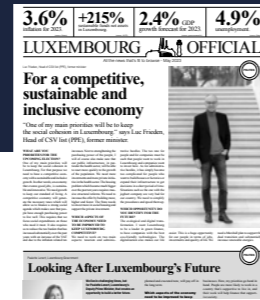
3.6%
inflation for 2023

+215%
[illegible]

2.4% GDP
growth forecast for 2023

4.9%
unemployment

LUXEMBOURG OFFICIAL

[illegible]

For a competitive, sustainable and inclusive economy

"One of my main priorities will be to keep the social cohesion in Luxembourg," says Luc Frieden, Head of CSV list (PPE), former minister.

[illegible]

Looking After Luxembourg's Future

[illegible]